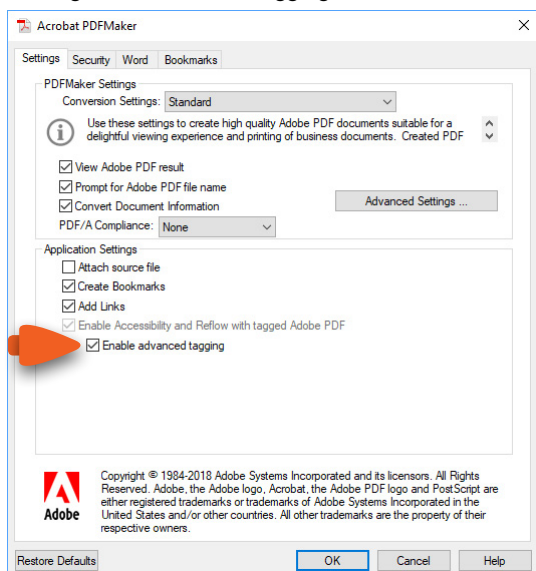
Acrobat PDFMaker

Settings | Security | Word | Bookmarks

PDFMaker Settings

Conversion Settings: Standard

Use these settings to create high quality Adobe PDF documents suitable for a delightful viewing experience and printing of business documents. Created PDF

View Adobe PDF result
Prompt for Adobe PDF file name
Convert Document Information

Advanced Settings ...

PDF/A Compliance: None

Application Settings
Attach source file
Create Bookmarks
Add Links
Enable Accessibility and Reflow with tagged Adobe PDF
Enable advanced tagging

Adobe

Copyright © 1984-2018 Adobe Systems Incorporated and its licensors. All Rights Reserved. Adobe, the Adobe logo, Acrobat, the Adobe PDF logo and PostScript are either registered trademarks or trademarks of Adobe Systems Incorporated in the United States and/or other countries. All other trademarks are the property of their respective owners.

Restore Defaults | OK | Cancel | Help